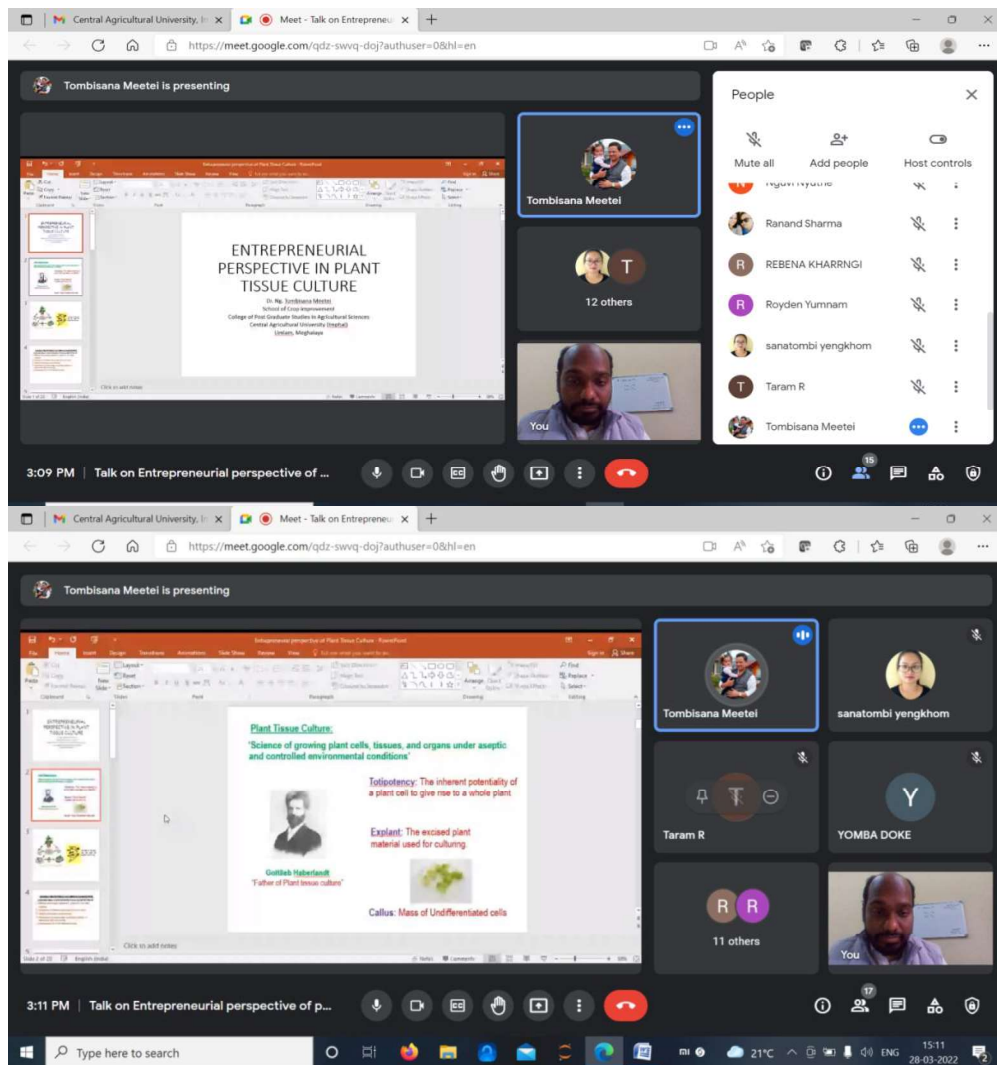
Central Agricultural University, I ×
Meet - Talk on Entrepreneu ×
https://meet.google.com/qdz-swvq-doj?authuser=0&hl=en

Tombisana Meetei is presenting

ENTREPRENEURIAL PERSPECTIVE IN PLANT TISSUE CULTURE

Dr. Ng. Tombisana Meetei
School of Crop Improvement
College of Post Graduate Studies in Agricultural Sciences
Central Agricultural University (Imphal)
Umiam, Meghalaya

Click to add notes

Tombisana Meetei

T
12 others

You

People

Mute all
Add people
Host controls

Nguvi Nyuthe
Ranand Sharma
R REBENA KHARRNGI
R Royden Yumnam
sanatombi yengkhom
T Taram R
Tombisana Meetei

3:09 PM | Talk on Entrepreneurial perspective of ...

15

Central Agricultural University, I ×
Meet - Talk on Entrepreneu ×
https://meet.google.com/qdz-swvq-doj?authuser=0&hl=en

Tombisana Meetei is presenting

Plant Tissue Culture:
'Science of growing plant cells, tissues, and organs under aseptic and controlled environmental conditions'

Totipotency: The inherent potentiality of a plant cell to give rise to a whole plant

Explant: The excised plant material used for culturing

Gottlieb Haberlandt
"Father of Plant tissue culture"

Callus: Mass of Undifferentiated cells

Click to add notes

Tombisana Meetei
sanatombi yengkhom
Taram R
Y
YOMBA DOKE
R R
11 others
You

3:11 PM | Talk on Entrepreneurial perspective of p...

17

Type here to search
21°C ENG 15:11 28-03-2022